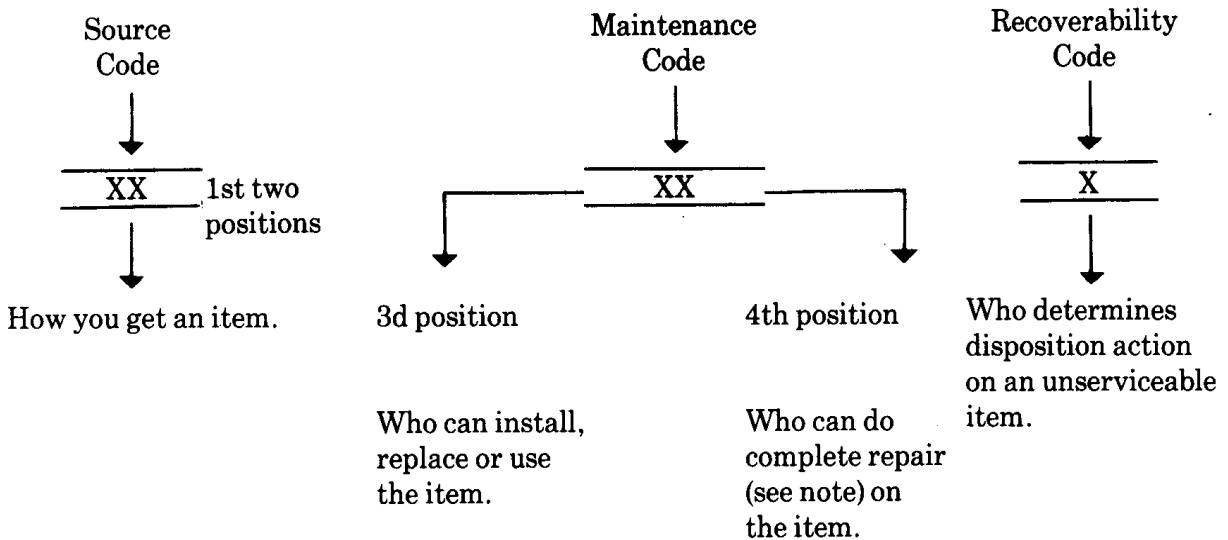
Source Code

XX

1st two positions

How you get an item.

Maintenance Code

XX

3d position

Who can install, replace or use the item.

4th position

Who can do complete repair (see note) on the item.

Recoverability Code

X

Who determines disposition action on an unserviceable item.